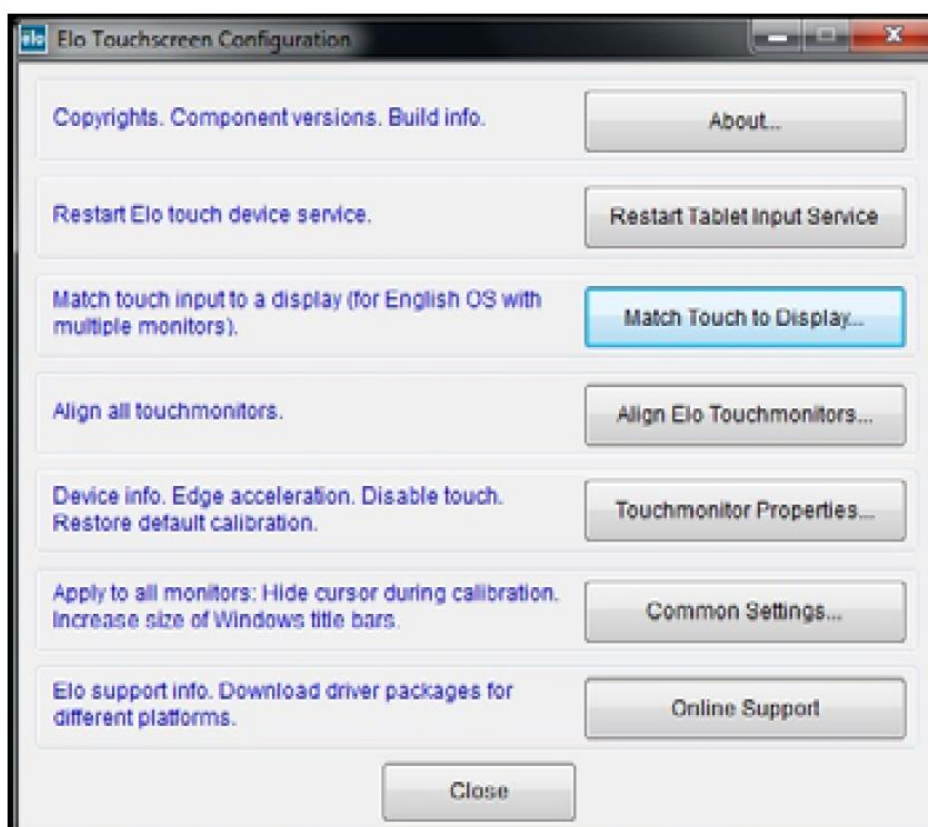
elo Elo Touchscreen Configuration

Copyrights. Component versions. Build info.

About...

Restart Elo touch device service.

Restart Tablet Input Service

Match touch input to a display (for English OS with multiple monitors).

Match Touch to Display...

Align all touchmonitors.

Align Elo Touchmonitors...

Device info. Edge acceleration. Disable touch. Restore default calibration.

Touchmonitor Properties...

Apply to all monitors: Hide cursor during calibration. Increase size of Windows title bars.

Common Settings...

Elo support info. Download driver packages for different platforms.

Online Support

Close